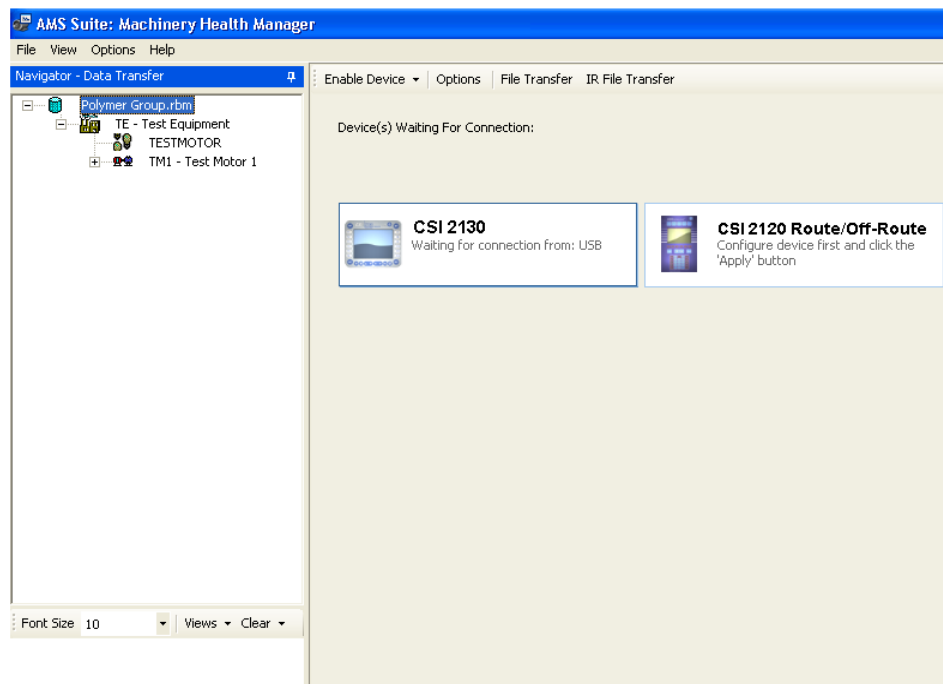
AMS Suite: Machinery Health Manager

File View Options Help

Navigator - Data Transfer

Polymer Group.rbm
TE - Test Equipment
TESTMOTOR
TM1 - Test Motor 1

Enable Device ▾ | Options | File Transfer IR File Transfer

Device(s) Waiting For Connection:

CSI 2130
Waiting for connection from: USB

CSI 2120 Route/Off-Route
Configure device first and click the 'Apply' button

Font Size 10 | Views ▾ Clear ▾